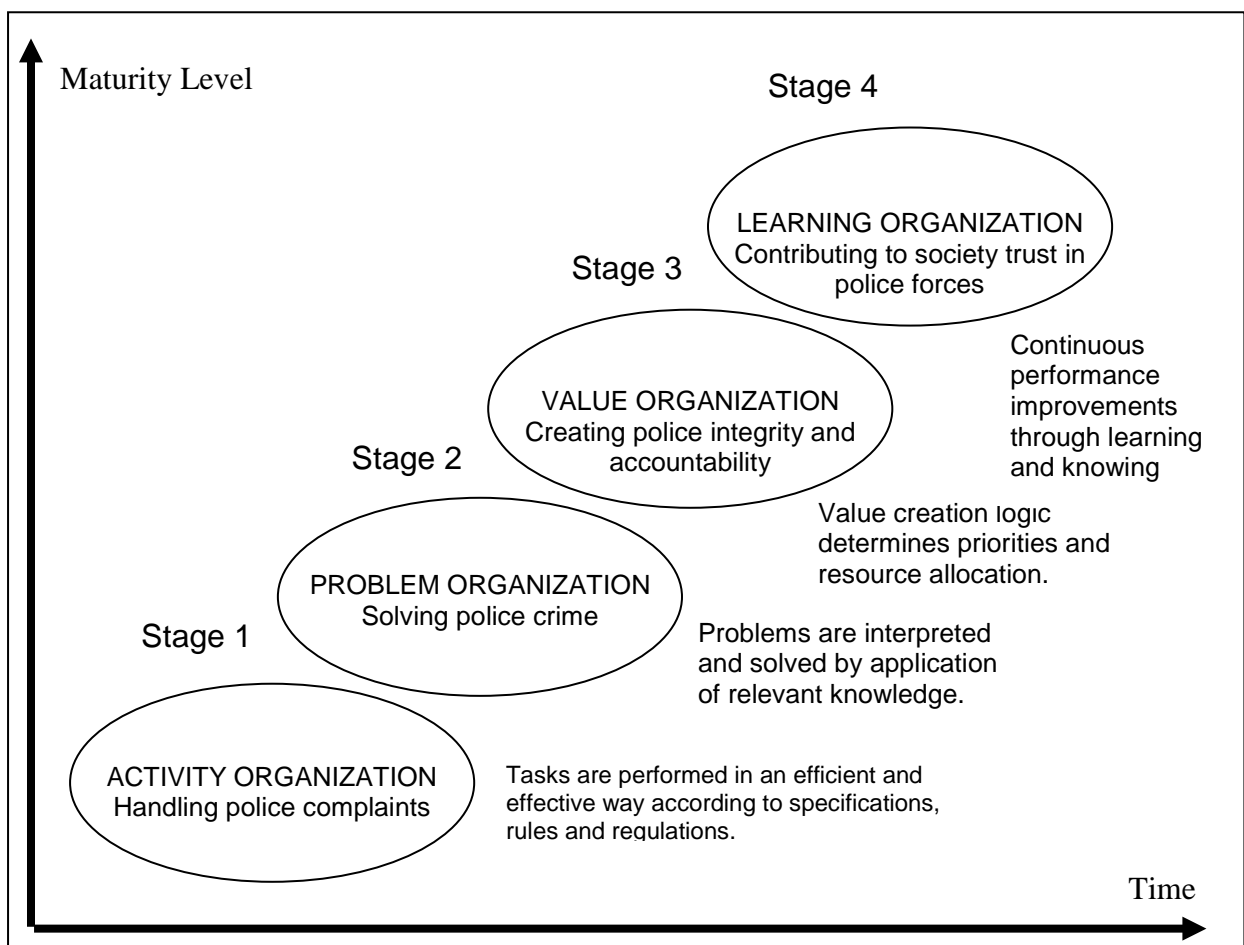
Maturity Level

Stage 4

LEARNING ORGANIZATION
Contributing to society trust in police forces

Stage 3

Continuous performance improvements through learning and knowing

VALUE ORGANIZATION
Creating police integrity and accountability

Stage 2

Value creation logic determines priorities and resource allocation.

PROBLEM ORGANIZATION
Solving police crime

Stage 1

Problems are interpreted and solved by application of relevant knowledge.

ACTIVITY ORGANIZATION
Handling police complaints

Tasks are performed in an efficient and effective way according to specifications, rules and regulations.

Time